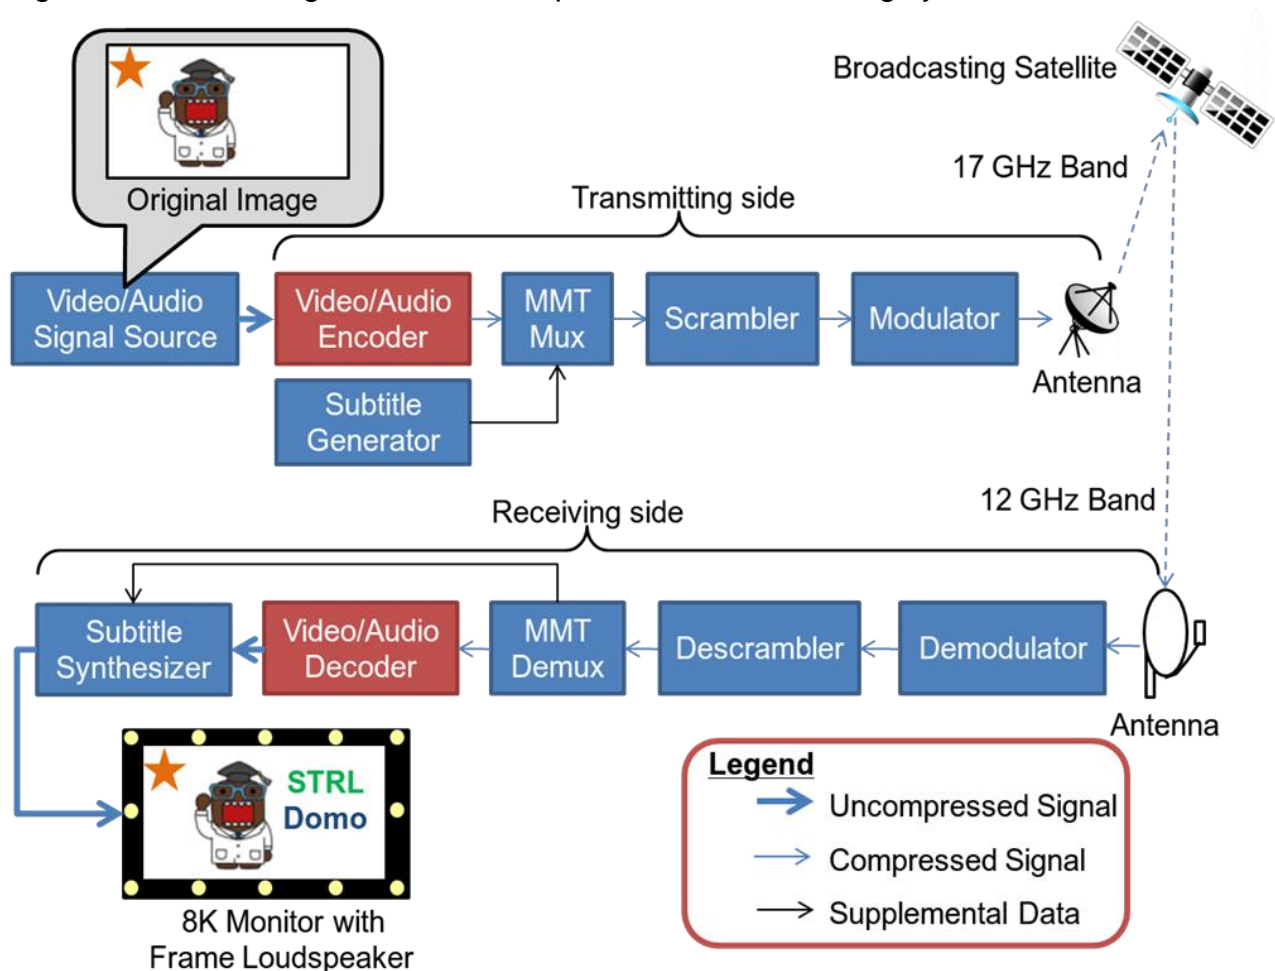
Original Image

Broadcasting Satellite

17 GHz Band

Transmitting side

Video/Audio Signal Source

Video/Audio Encoder

MMT Mux

Scrambler

Modulator

Antenna

Subtitle Generator

12 GHz Band

Receiving side

Subtitle Synthesizer

Video/Audio Decoder

MMT Demux

Descrambler

Demodulator

Antenna

STRL Domo

8K Monitor with Frame Loudspeaker

Legend
Uncompressed Signal
Compressed Signal
Supplemental Data